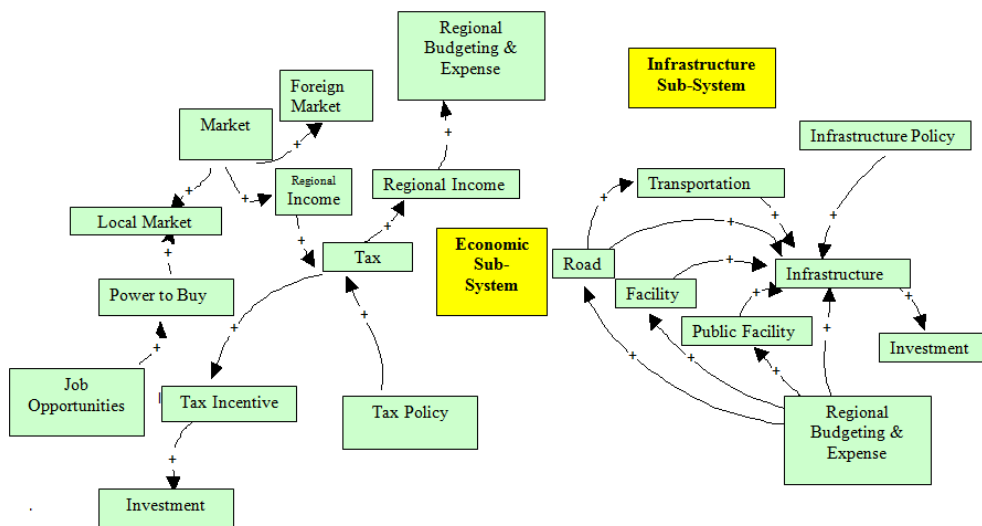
Regional Budgeting & Expense

Infrastructure Sub-System

Foreign Market

Market

Infrastructure Policy

+

+

Regional Income

+

Regional Income

Transportation

+

+

+

Local Market

+

+

+

Tax

Economic Sub-System

Road

+

+

Infrastructure

+

Facility

+

+

Power to Buy

+

+

+

Public Facility

+

Investment

+

+

+

+

Job Opportunities

Tax Incentive

Tax Policy

Regional Budgeting & Expense

+

Investment